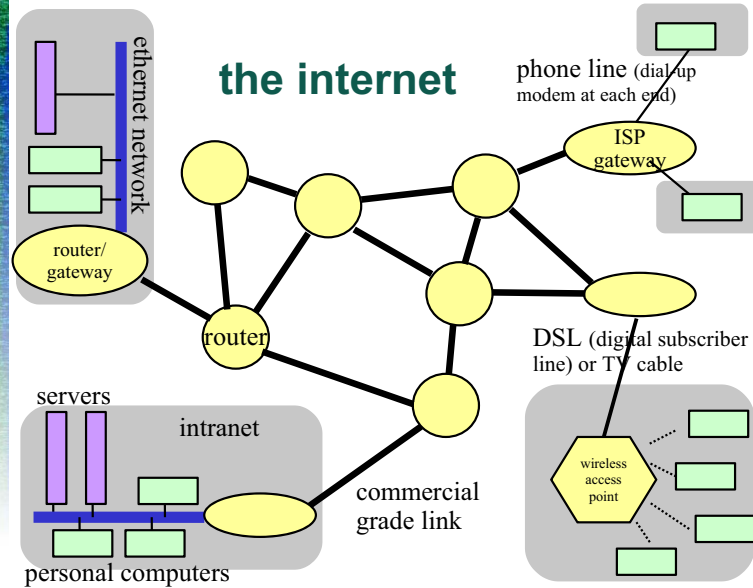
the internet

ethernet network

router/ gateway

phone line (dial-up modem at each end)

ISP gateway

router

DSL (digital subscriber line) or TV cable

servers

intranet

commercial grade link

wireless access point

personal computers